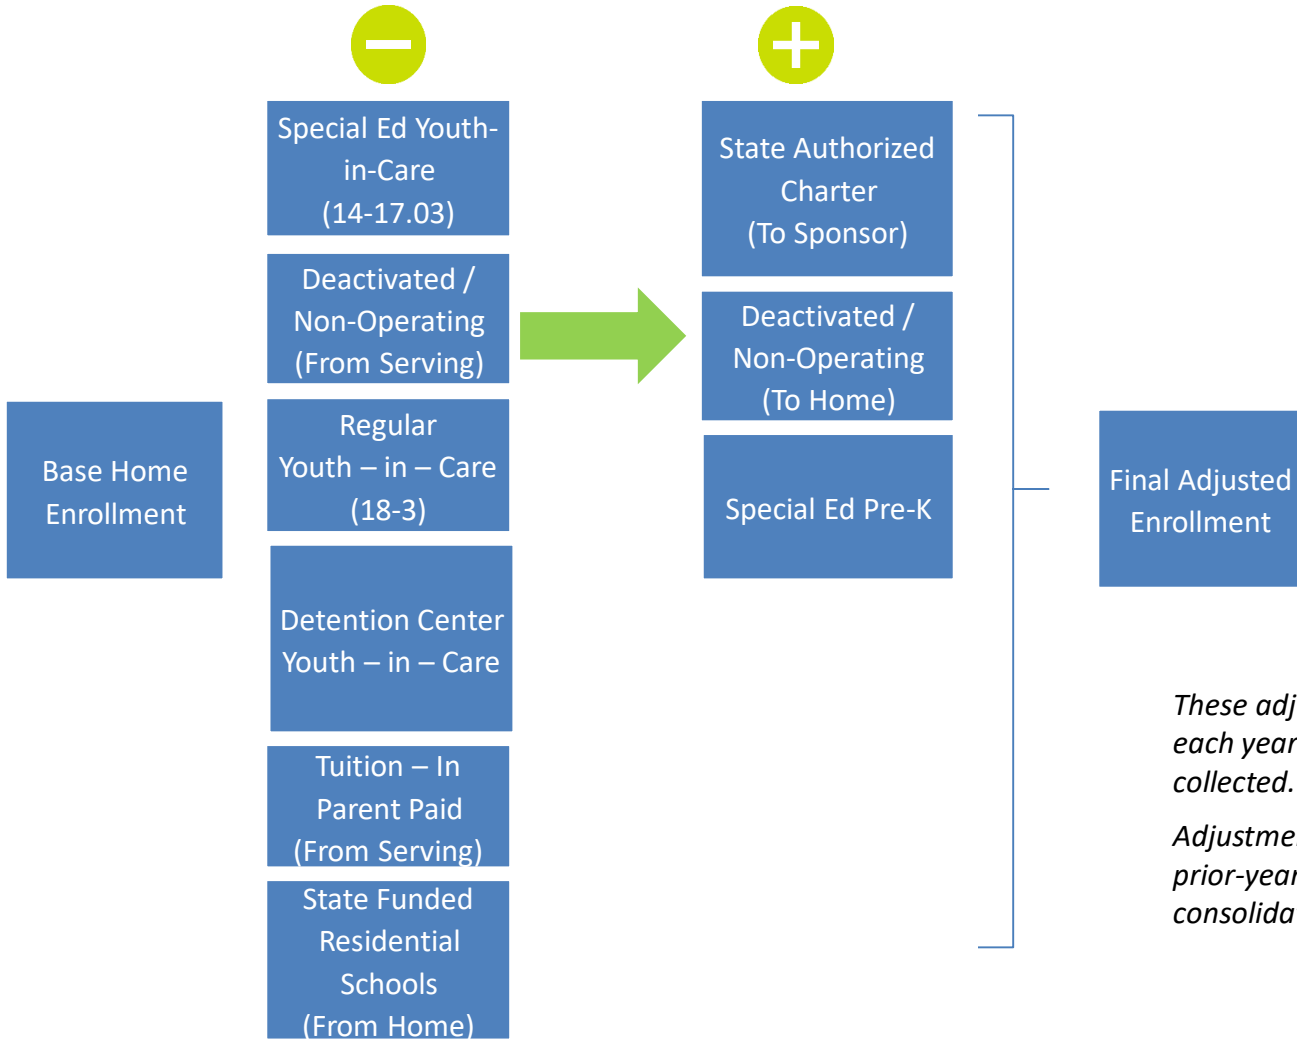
Base Home Enrollment

Special Ed Youth-in-Care (14-17.03)

Deactivated / Non-Operating (From Serving)

Regular Youth – in – Care (18-3)

Detention Center Youth – in – Care

Tuition – In Parent Paid (From Serving)

State Funded Residential Schools (From Home)

State Authorized Charter (To Sponsor)

Deactivated / Non-Operating (To Home)

Special Ed Pre-K

Final Adjusted Enrollment

These adj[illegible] each year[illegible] collected.

Adjustme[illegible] prior-year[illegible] consolida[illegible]